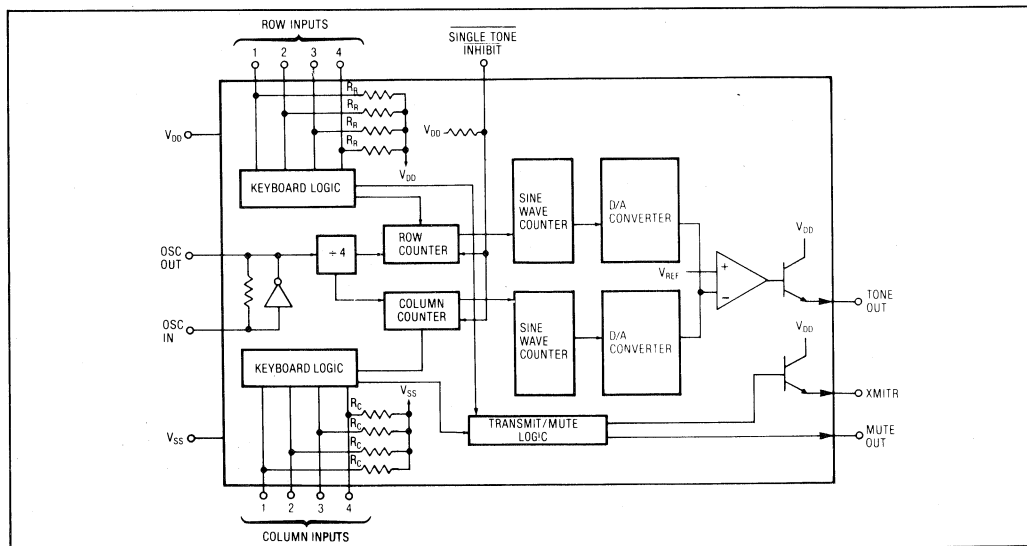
ROW INPUTS

1 2 3 4

$\overline{\text{SINGLE TONE INHIBIT}}$

$R_R$
$R_R$
$R_R$
$R_R$

$V_{DD}$

$V_{DD}$

$V_{DD}$

KEYBOARD LOGIC

SINE WAVE COUNTER

D/A CONVERTER

$V_{DD}$

OSC OUT

÷ 4

ROW COUNTER

$V_{REF}$

+

−

TONE OUT

COLUMN COUNTER

OSC IN

SINE WAVE COUNTER

D/A CONVERTER

$V_{DD}$

KEYBOARD LOGIC

$V_{SS}$

XMITR

$R_C$
$R_C$
$R_C$
$R_C$

$V_{SS}$

TRANSMIT/MUTE LOGIC

MUTE OUT

1 2 3 4

COLUMN INPUTS